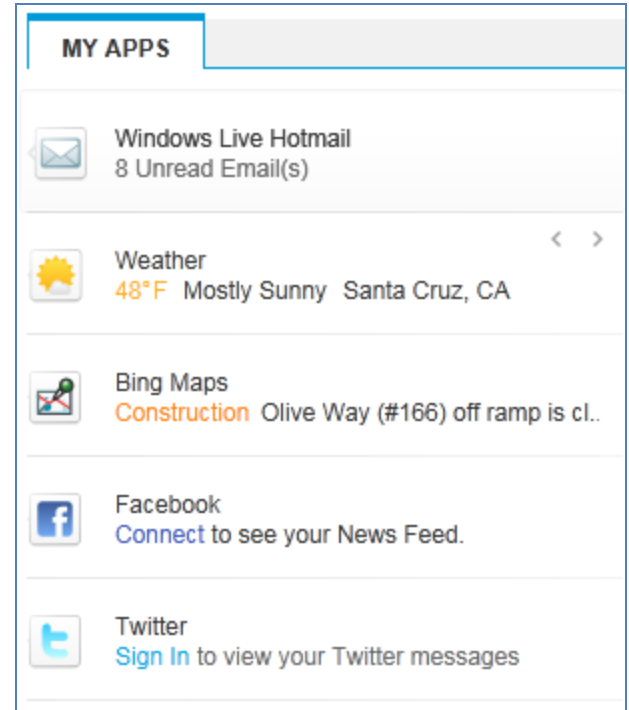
MY APPS

Windows Live Hotmail
8 Unread Email(s)

Weather
48°F Mostly Sunny Santa Cruz, CA

Bing Maps
Construction Olive Way (#166) off ramp is cl..

Facebook
Connect to see your News Feed.

Twitter
Sign In to view your Twitter messages